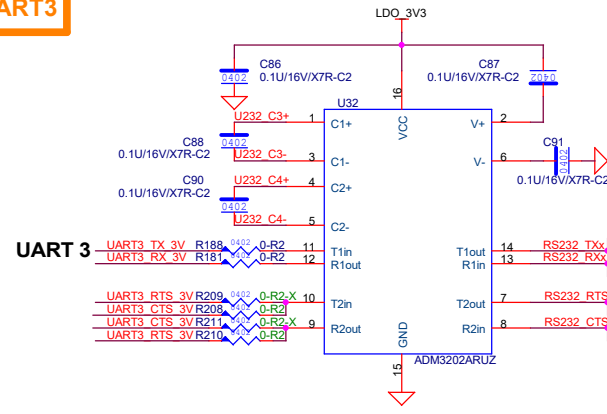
ART3

LDO_3V3

C86
0402
0.1U/16V/X7R-C2

C87
0.1U/16V/X7R-C2
0402

U32

16
VCC

U232_C3+
0402
U232_C3-
1 C1+
3 C1-
C88
0.1U/16V/X7R-C2

V+ 2
V- 6
C91
0402
0.1U/16V/X7R-C2

C90
0.1U/16V/X7R-C2
U232_C4+
0402
U232_C4-
4 C2+
5 C2-

UART 3
UART3_TX_3V R188 0402 0-R2 11 T1in
UART3_RX_3V R181 0402 0-R2 12 R1out

T1out 14 RS232_TXx
R1in 13 RS232_RXx

UART3_RTS_3V R209 0402 0-R2-X 10 T2in
UART3_CTS_3V R208 0-R2
UART3_CTS_3V R211 0-R2-X 9 R2out
UART3_RTS_3V R210 0-R2

T2out 7 RS232_RTS
R2in 8 RS232_CTS

GND
ADM3202ARUZ
15